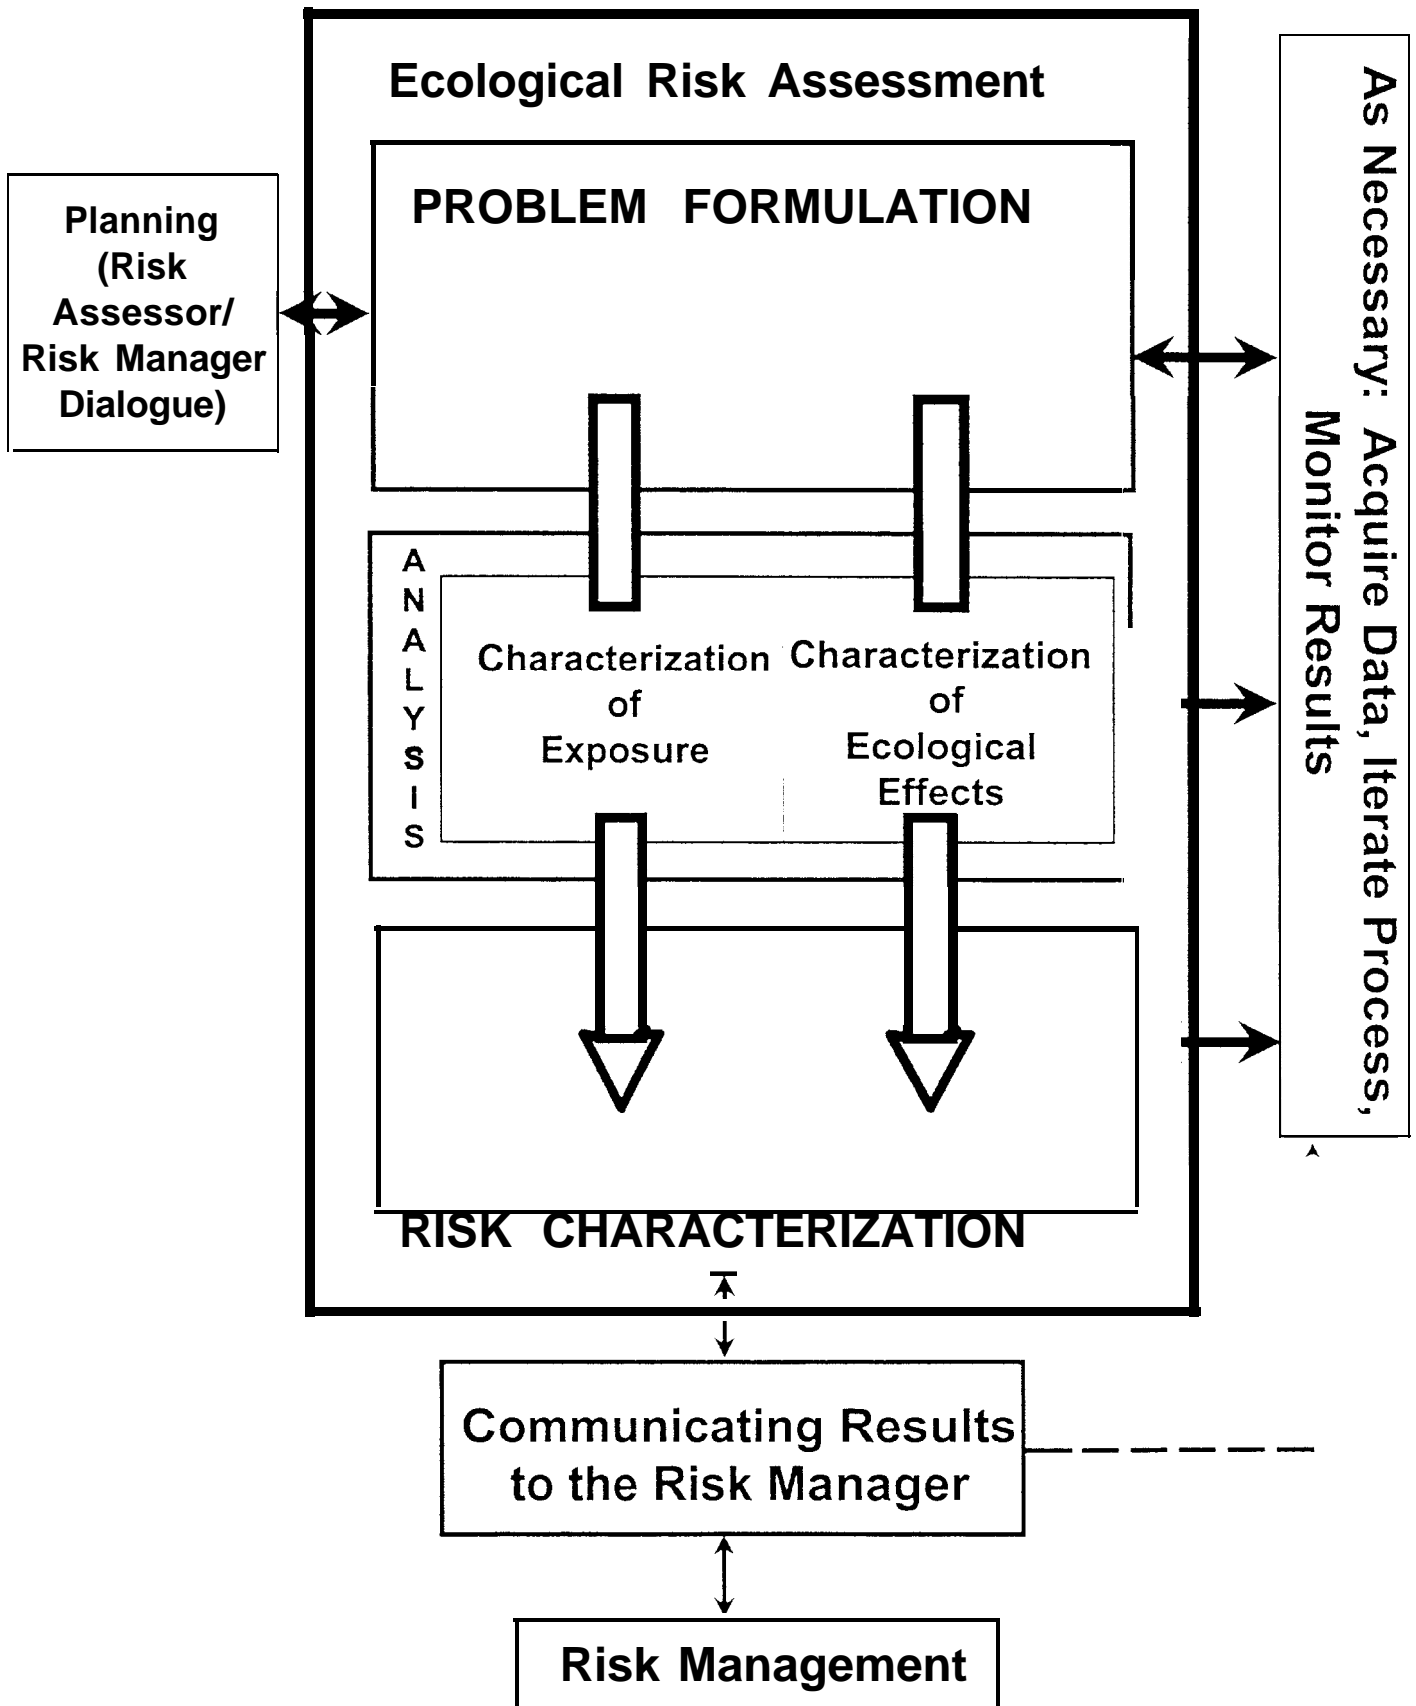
Ecological Risk Assessment

Planning (Risk Assessor/ Risk Manager Dialogue)

PROBLEM FORMULATION

As Necessary: Acquire Data, Iterate Process, Monitor Results

ANALYSIS

Characterization of Exposure

Characterization of Ecological Effects

RISK CHARACTERIZATION

Communicating Results to the Risk Manager

Risk Management